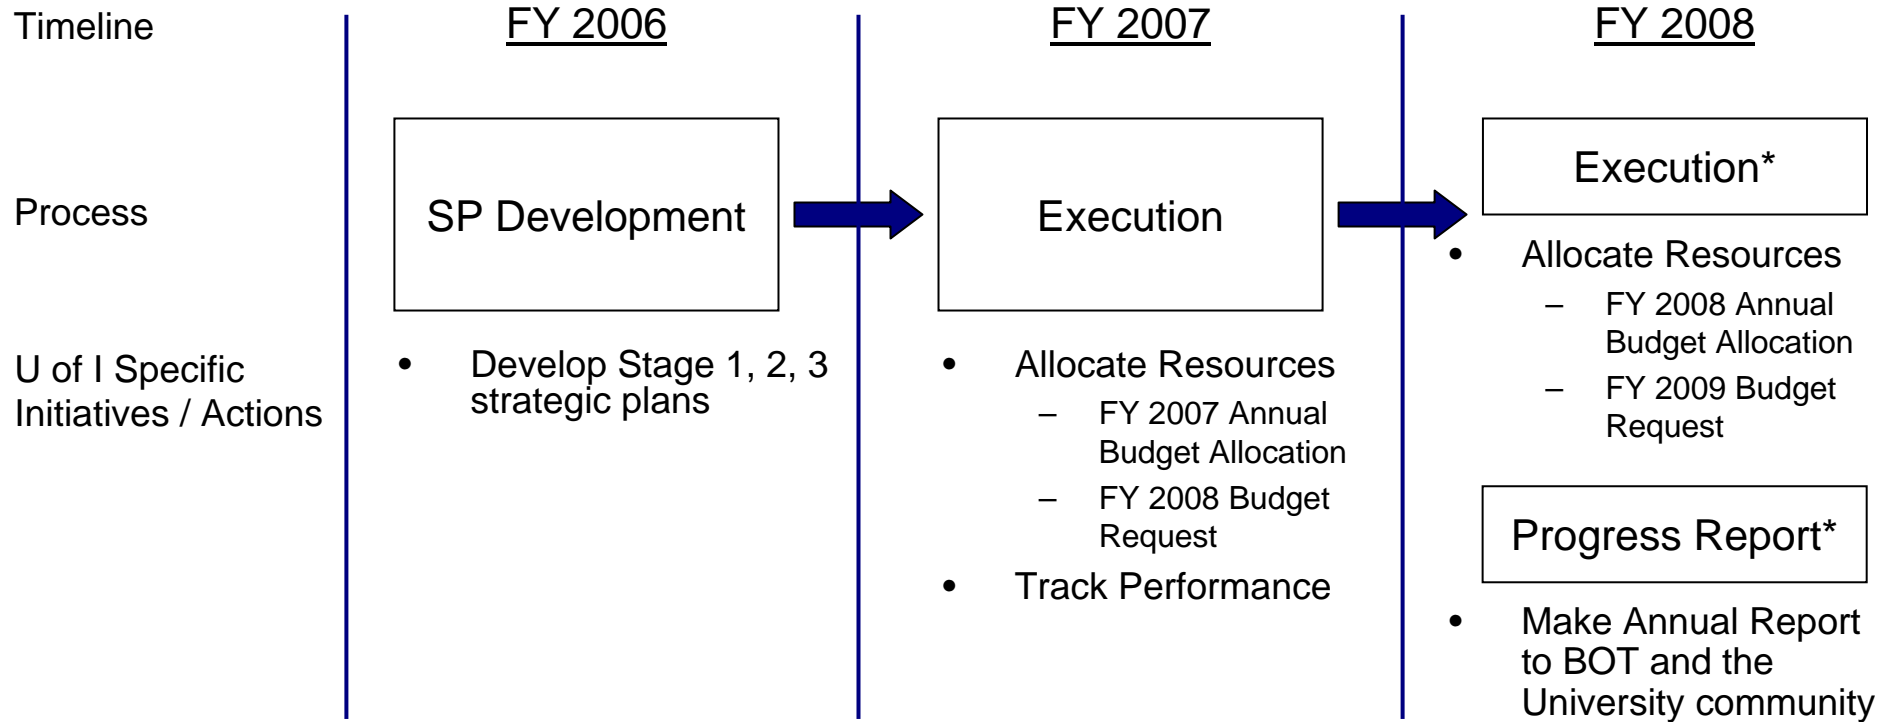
Timeline

Process

U of I Specific Initiatives / Actions

FY 2006

SP Development

- Develop Stage 1, 2, 3 strategic plans

FY 2007

Execution

- Allocate Resources
  – FY 2007 Annual Budget Allocation
  – FY 2008 Budget Request
- Track Performance

FY 2008

Execution*

- Allocate Resources
  – FY 2008 Annual Budget Allocation
  – FY 2009 Budget Request

Progress Report*

- Make Annual Report to BOT and the University community